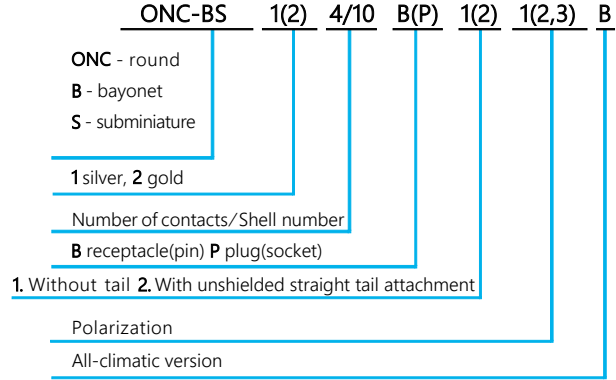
ONC-BS 1(2) 4/10 B(P) 1(2) 1(2,3) B

ONC - round
B - bayonet
S - subminiature

1 silver, 2 gold

Number of contacts/Shell number

B receptacle(pin) P plug(socket)

1. Without tail 2. With unshielded straight tail attachment

Polarization

All-climatic version